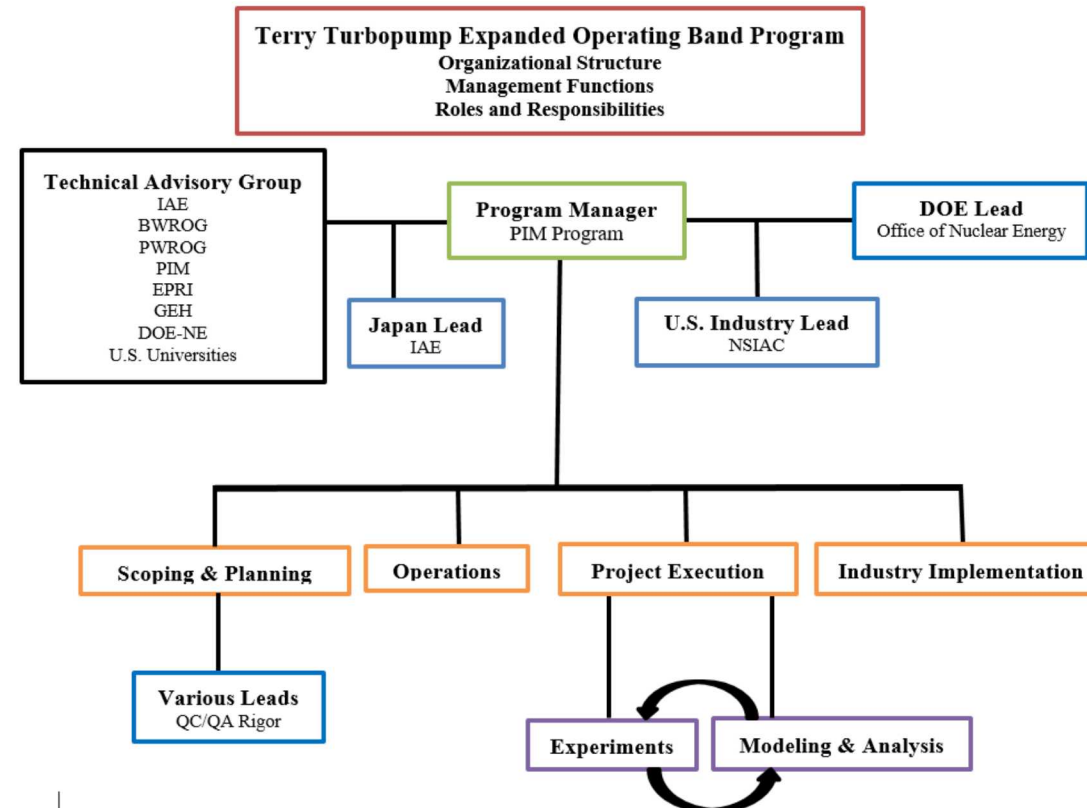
Terry Turbopump Expanded Operating Band Program
Organizational Structure
Management Functions
Roles and Responsibilities

Technical Advisory Group
IAE
BWROG
PWROG
PIM
EPRI
GEH
DOE-NE
U.S. Universities

Program Manager
PIM Program

DOE Lead
Office of Nuclear Energy

Japan Lead
IAE

U.S. Industry Lead
NSIAC

Scoping & Planning

Operations

Project Execution

Industry Implementation

Various Leads
QC/QA Rigor

Experiments

Modeling & Analysis